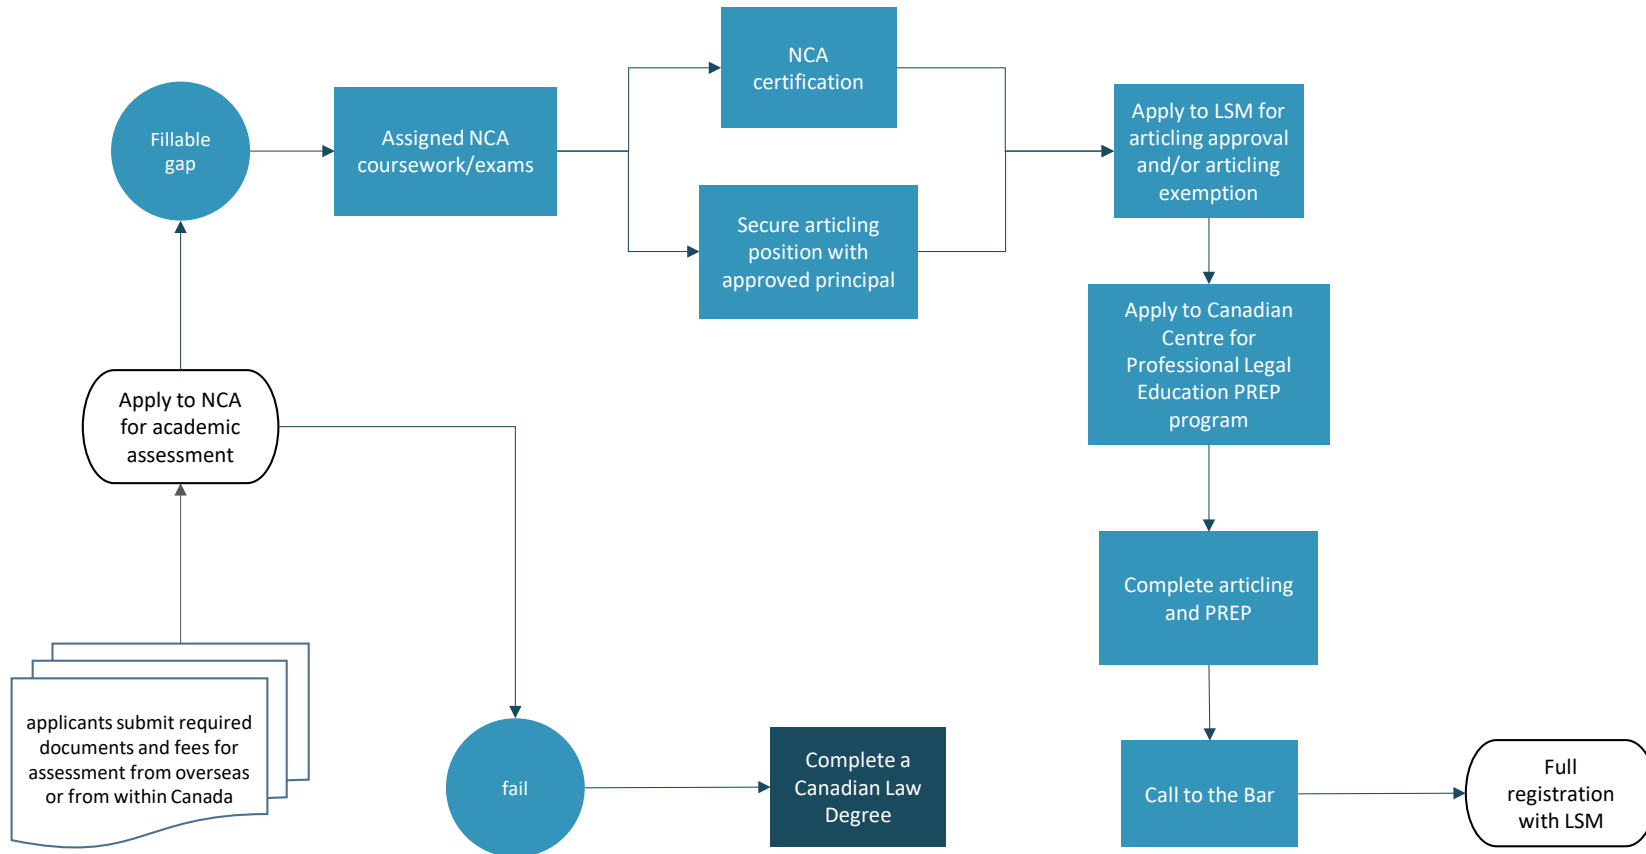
applicants submit required documents and fees for assessment from overseas or from within Canada

Apply to NCA for academic assessment

Fillable gap

Assigned NCA coursework/exams

NCA certification

Secure articling position with approved principal

Apply to LSM for articling approval and/or articling exemption

Apply to Canadian Centre for Professional Legal Education PREP program

Complete articling and PREP

Call to the Bar

Full registration with LSM

fail

Complete a Canadian Law Degree